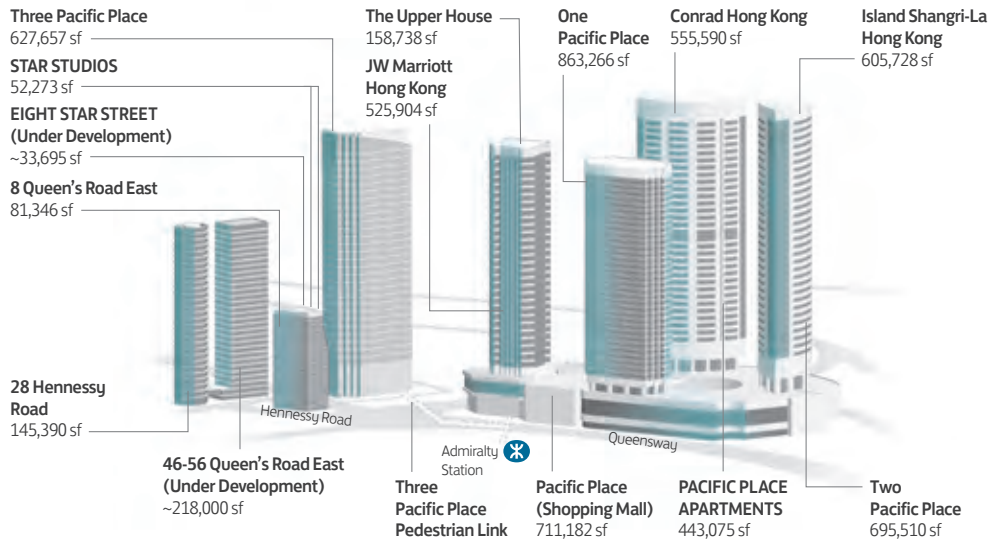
Three Pacific Place
627,657 sf

STAR STUDIOS
52,273 sf

EIGHT STAR STREET (Under Development)
~33,695 sf

8 Queen's Road East
81,346 sf

The Upper House
158,738 sf

JW Marriott Hong Kong
525,904 sf

One Pacific Place
863,266 sf

Conrad Hong Kong
555,590 sf

Island Shangri-La Hong Kong
605,728 sf

28 Hennessy Road
145,390 sf

Hennessy Road

46-56 Queen's Road East (Under Development)
~218,000 sf

Admiralty Station

Three Pacific Place Pedestrian Link

Pacific Place (Shopping Mall)
711,182 sf

Queensway

PACIFIC PLACE APARTMENTS
443,075 sf

Two Pacific Place
695,510 sf